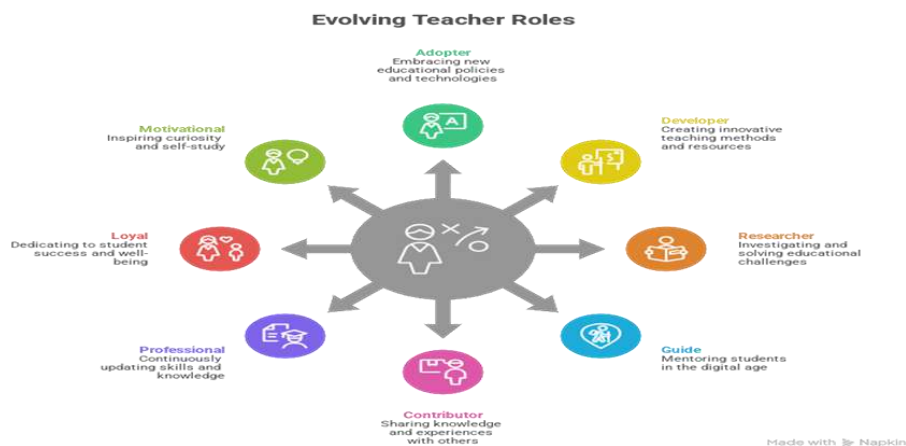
Evolving Teacher Roles

Adopter
Embracing new educational policies and technologies

Motivational
Inspiring curiosity and self-study

Developer
Creating innovative teaching methods and resources

Loyal
Dedicating to student success and well-being

Researcher
Investigating and solving educational challenges

Professional
Continuously updating skills and knowledge

Guide
Mentoring students in the digital age

Contributor
Sharing knowledge and experiences with others

Made with Napkin